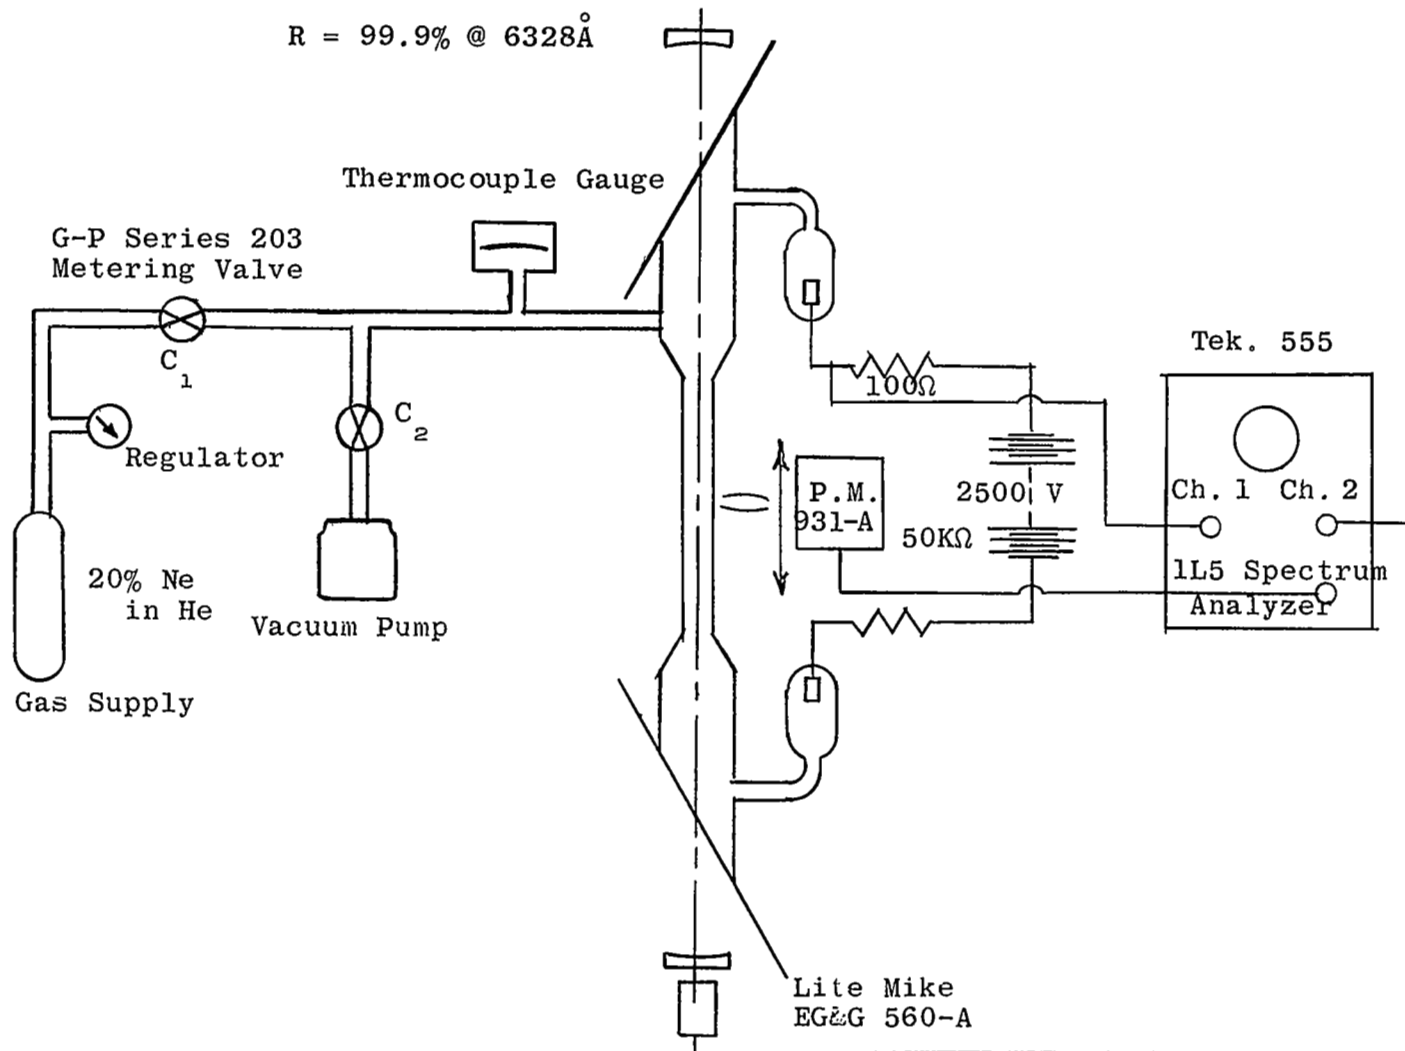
R = 99.9% @ 6328Å

Thermocouple Gauge

G-P Series 203
Metering Valve

$C_1$

Regulator

$C_2$

20% Ne
in He

Vacuum Pump

Gas Supply

100Ω

Tek. 555

P.M.
931-A

2500 V

50KΩ

Ch. 1 Ch. 2

1L5 Spectrum
Analyzer

Lite Mike
EG&G 560-A